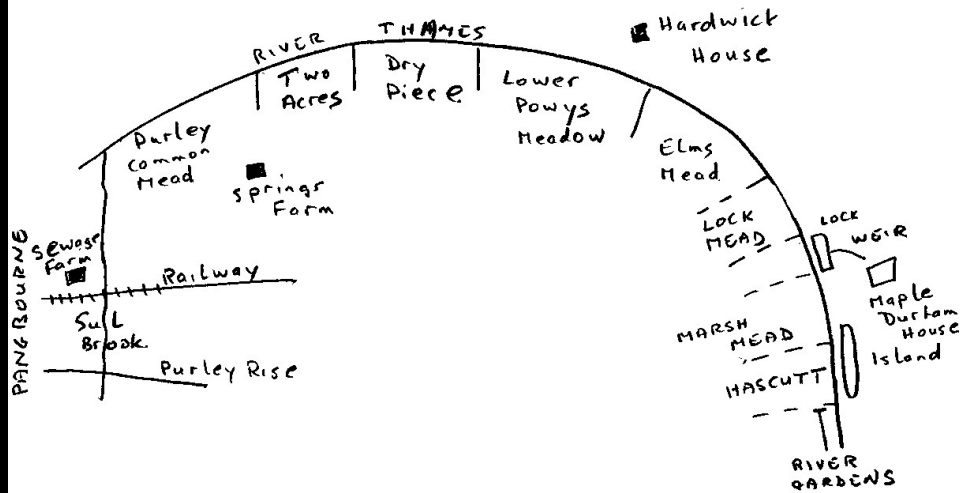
RIVER THAMES

Hardwick House

Two Acres

Dry Piece

Lower Powys Meadow

Purley common Mead

Springs Farm

Elms Mead

PANGBOURNE

Sewage Farm

Railway

LOCK MEAD

LOCK

WEIR

Maple Durham House

Sul L Brook.

MARSH MEAD

Island

Purley Rise

HASCUTT

RIVER GARDENS